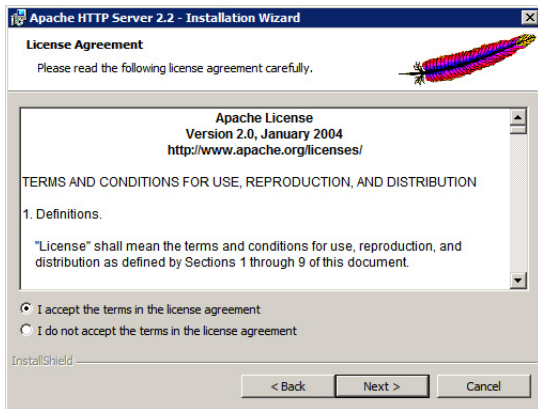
Apache HTTP Server 2.2 - Installation Wizard

License Agreement

Please read the following license agreement carefully.

Apache License
Version 2.0, January 2004
http://www.apache.org/licenses/

TERMS AND CONDITIONS FOR USE, REPRODUCTION, AND DISTRIBUTION

1. Definitions.

"License" shall mean the terms and conditions for use, reproduction, and distribution as defined by Sections 1 through 9 of this document.

I accept the terms in the license agreement

I do not accept the terms in the license agreement

InstallShield

< Back

Next >

Cancel